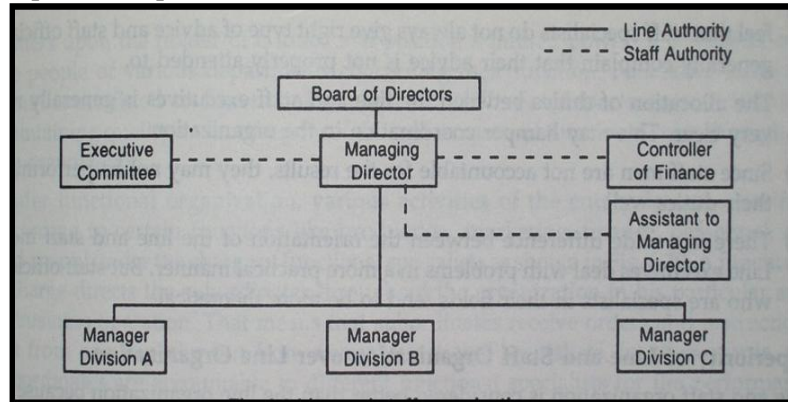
Line Authority
Staff Authority

Board of Directors

Executive Committee

Managing Director

Controller of Finance

Assistant to Managing Director

Manager Division A

Manager Division B

Manager Division C